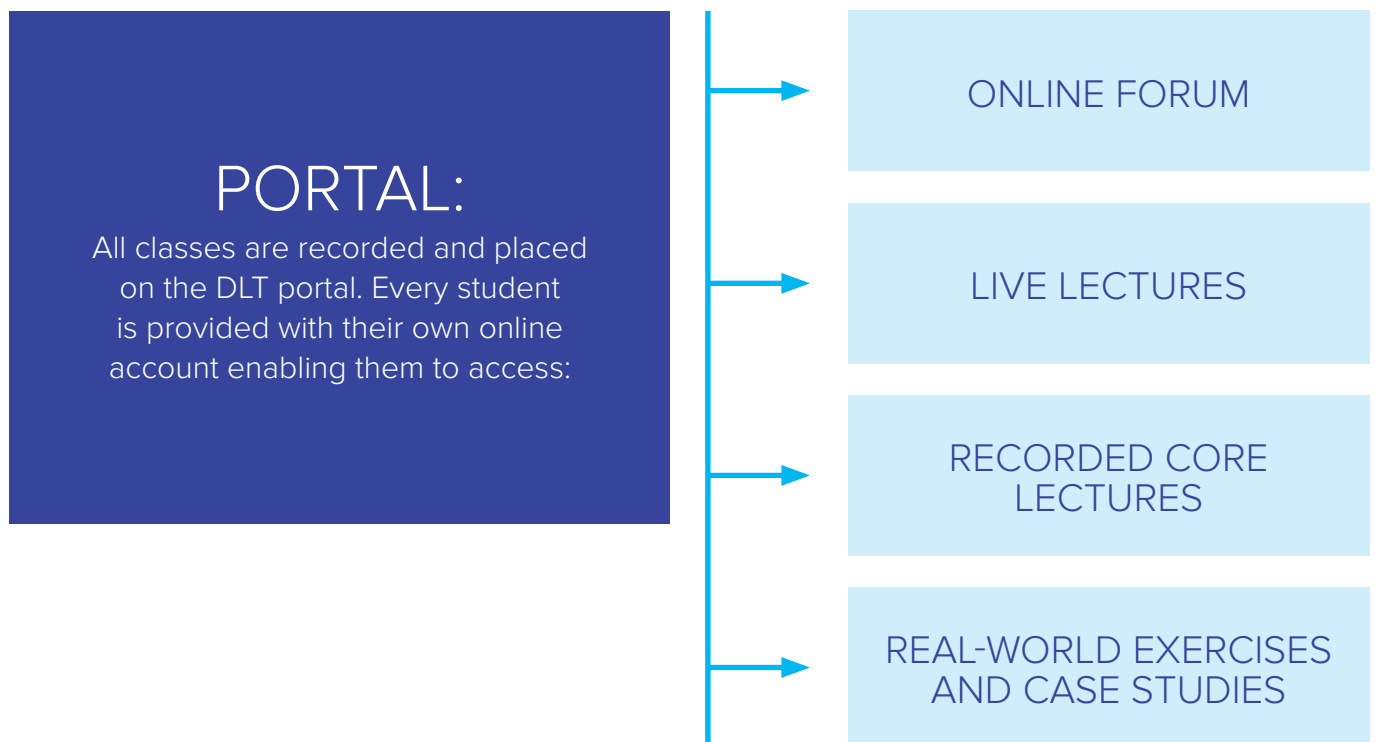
PORTAL:
All classes are recorded and placed on the DLT portal. Every student is provided with their own online account enabling them to access:

ONLINE FORUM

LIVE LECTURES

RECORDED CORE LECTURES

REAL-WORLD EXERCISES AND CASE STUDIES